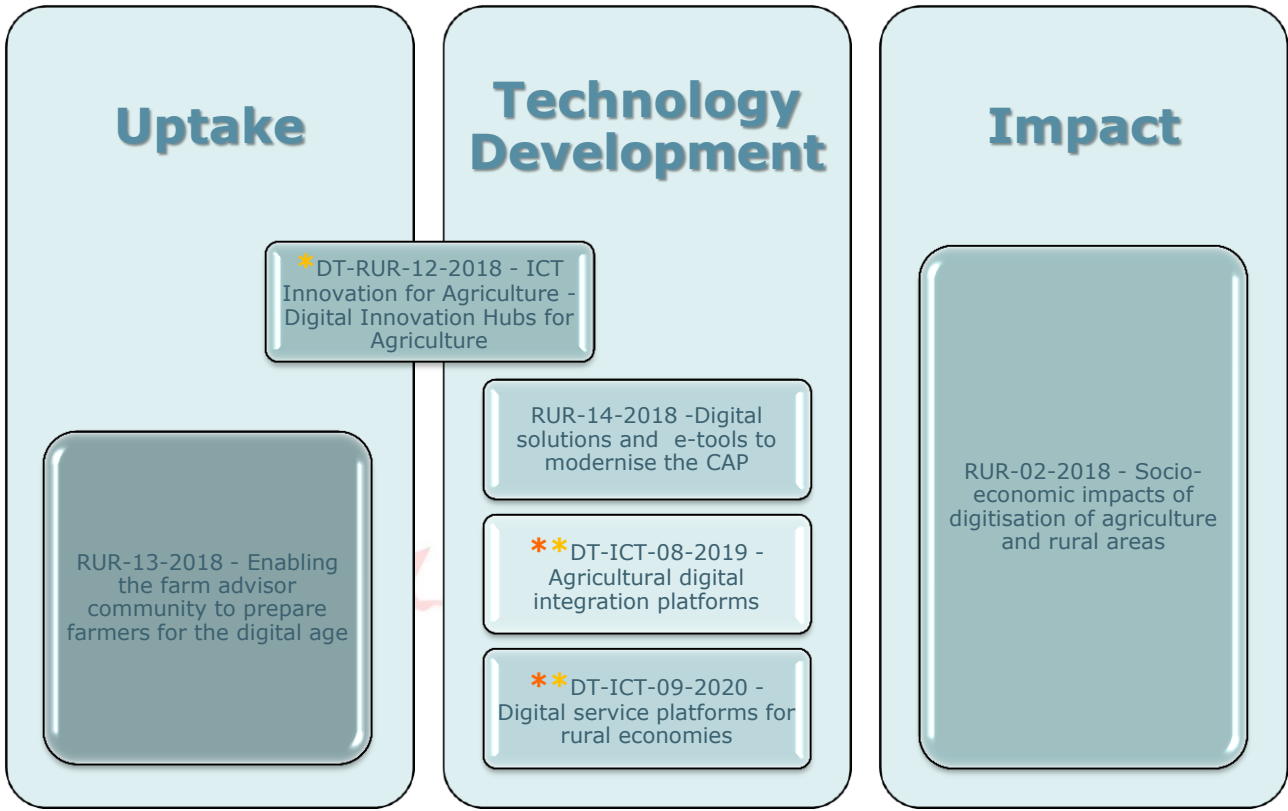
Uptake

Technology Development

Impact

*DT-RUR-12-2018 - ICT Innovation for Agriculture - Digital Innovation Hubs for Agriculture

RUR-13-2018 - Enabling the farm advisor community to prepare farmers for the digital age

RUR-14-2018 -Digital solutions and e-tools to modernise the CAP

**DT-ICT-08-2019 - Agricultural digital integration platforms

**DT-ICT-09-2020 - Digital service platforms for rural economies

RUR-02-2018 - Socio-economic impacts of digitisation of agriculture and rural areas